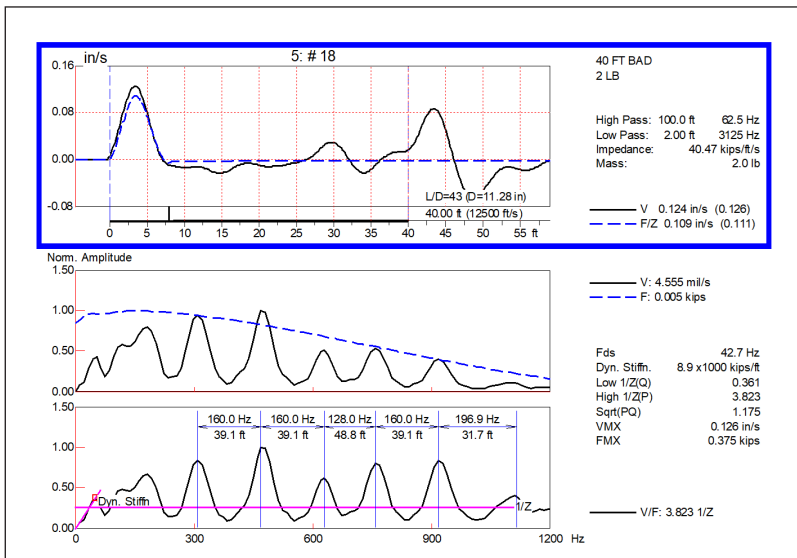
in/s
5: # 18
0.16
0.08
0.00
-0.08
L/D=43 (D=11.28 in)
40.00 ft (12500 ft/s)
5 10 15 20 25 30 35 40 45 50 55 ft

40 FT BAD
2 LB

High Pass: 100.0 ft 62.5 Hz
Low Pass: 2.00 ft 3125 Hz
Impedance: 40.47 kips/ft/s
Mass: 2.0 lb

V 0.124 in/s (0.126)
F/Z 0.109 in/s (0.111)

Norm. Amplitude
1.50
1.00
0.50
0.00

V: 4.555 mil/s
F: 0.005 kips

Fds 42.7 Hz
Dyn. Stiffn. 8.9 x1000 kips/ft
Low 1/Z(Q) 0.361
High 1/Z(P) 3.823
Sqrt(PQ) 1.175
VMX 0.126 in/s
FMX 0.375 kips

1.50
1.00
0.50
0.00
160.0 Hz 39.1 ft
160.0 Hz 39.1 ft
128.0 Hz 48.8 ft
160.0 Hz 39.1 ft
196.9 Hz 31.7 ft
Dyn. Stiffn
1/Z
0 300 600 900 1200 Hz

V/F: 3.823 1/Z